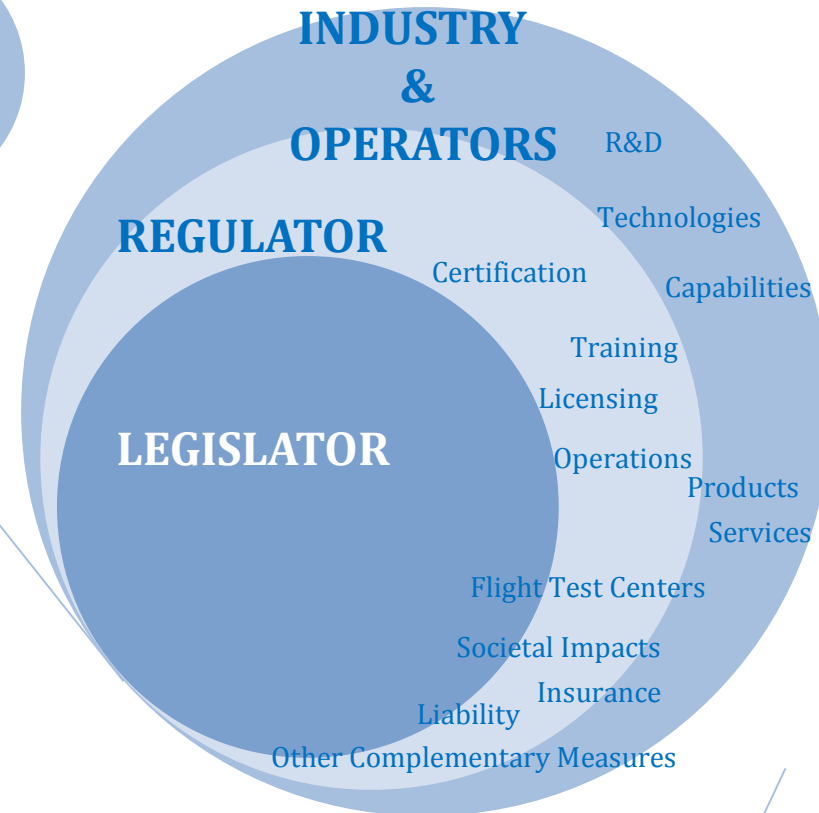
INDUSTRY
&
OPERATORS

R&D

Technologies

Capabilities

REGULATOR

Certification

Training

Licensing

LEGISLATOR

Operations

Products

Services

Flight Test Centers

Societal Impacts

Insurance

Liability

Other Complementary Measures